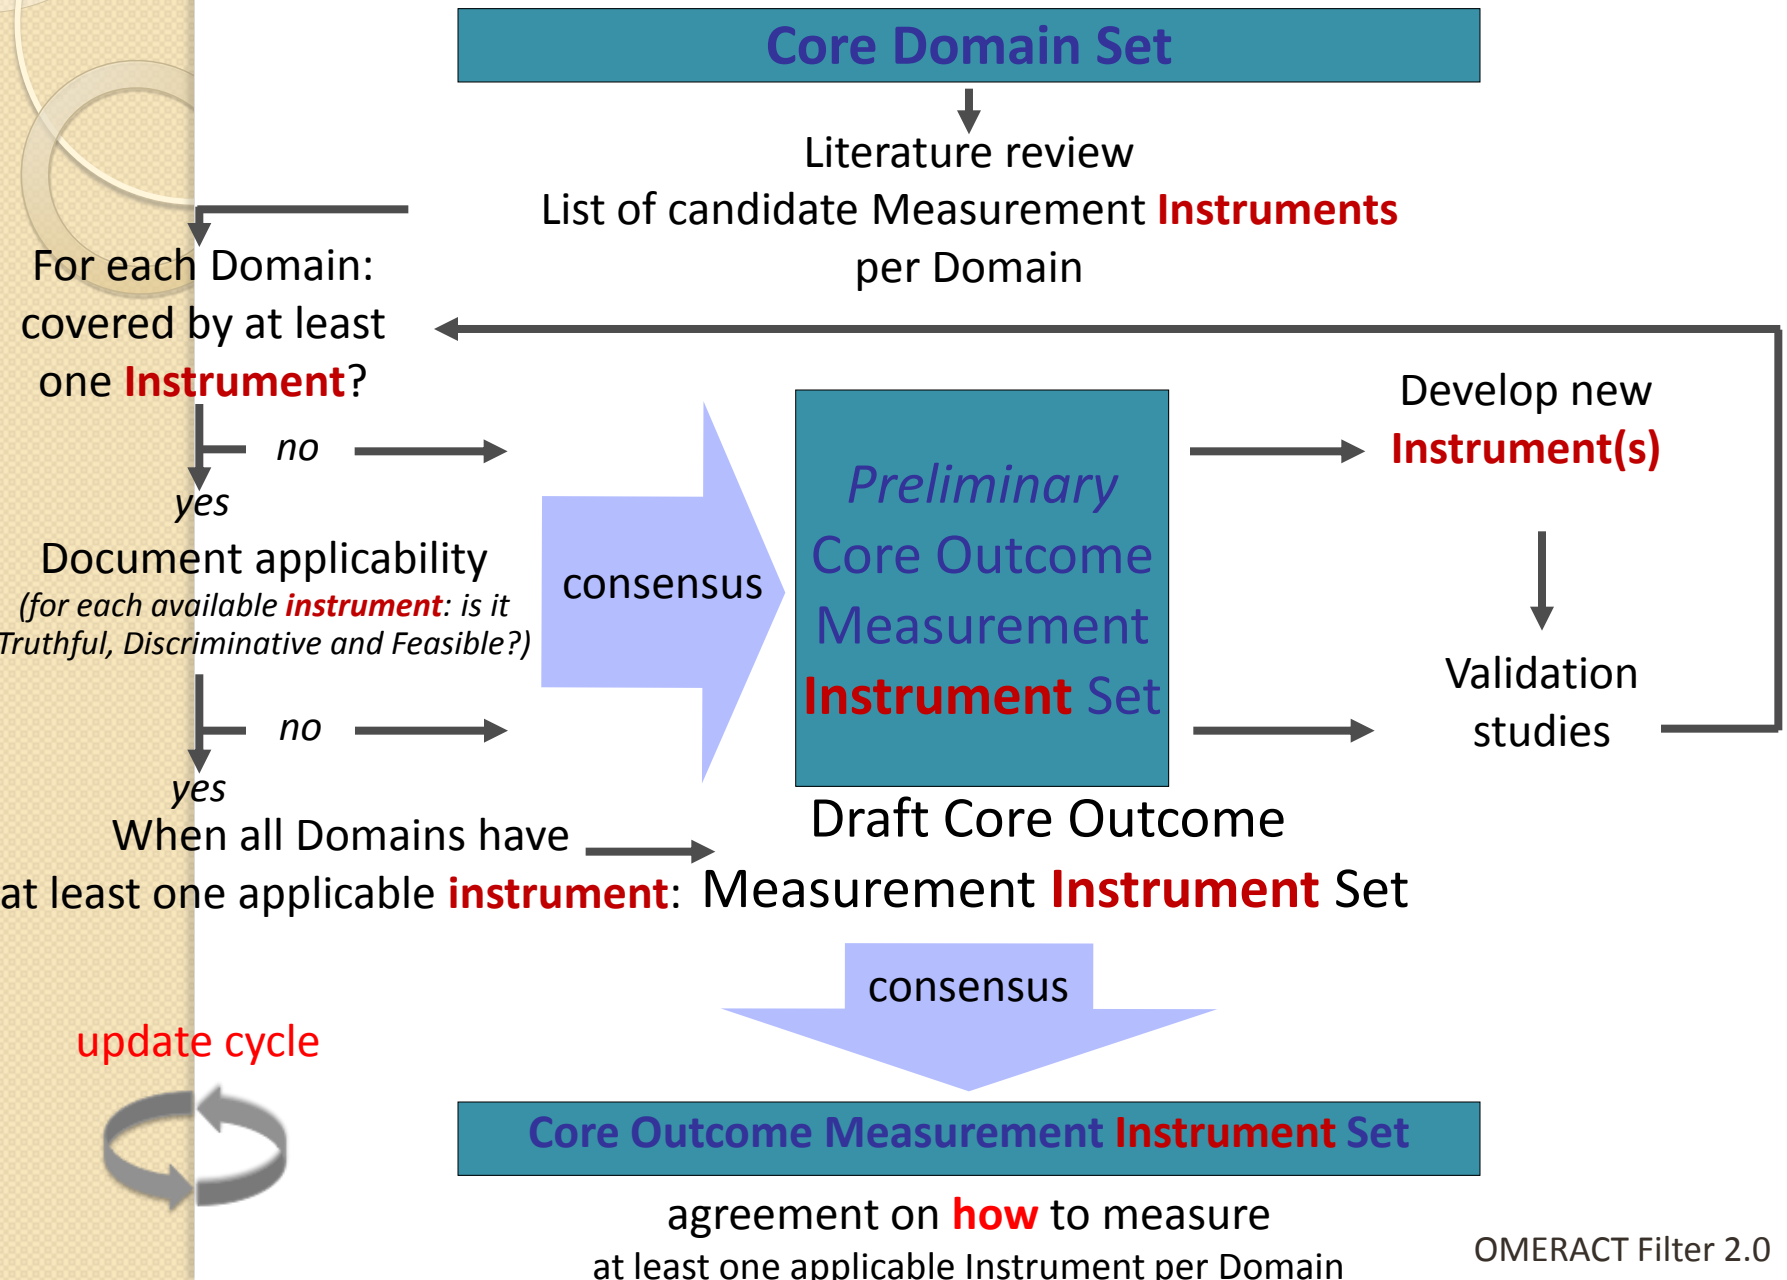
Core Domain Set

Literature review
List of candidate Measurement Instruments
per Domain

For each Domain:
covered by at least
one Instrument?

no

yes

Document applicability
(for each available instrument: is it Truthful, Discriminative and Feasible?)

no

yes

When all Domains have
at least one applicable instrument:

consensus

Preliminary
Core Outcome
Measurement
Instrument Set

Develop new
Instrument(s)

Validation
studies

Draft Core Outcome
Measurement Instrument Set

consensus

update cycle

Core Outcome Measurement Instrument Set

agreement on how to measure
at least one applicable Instrument per Domain

OMERACT Filter 2.0